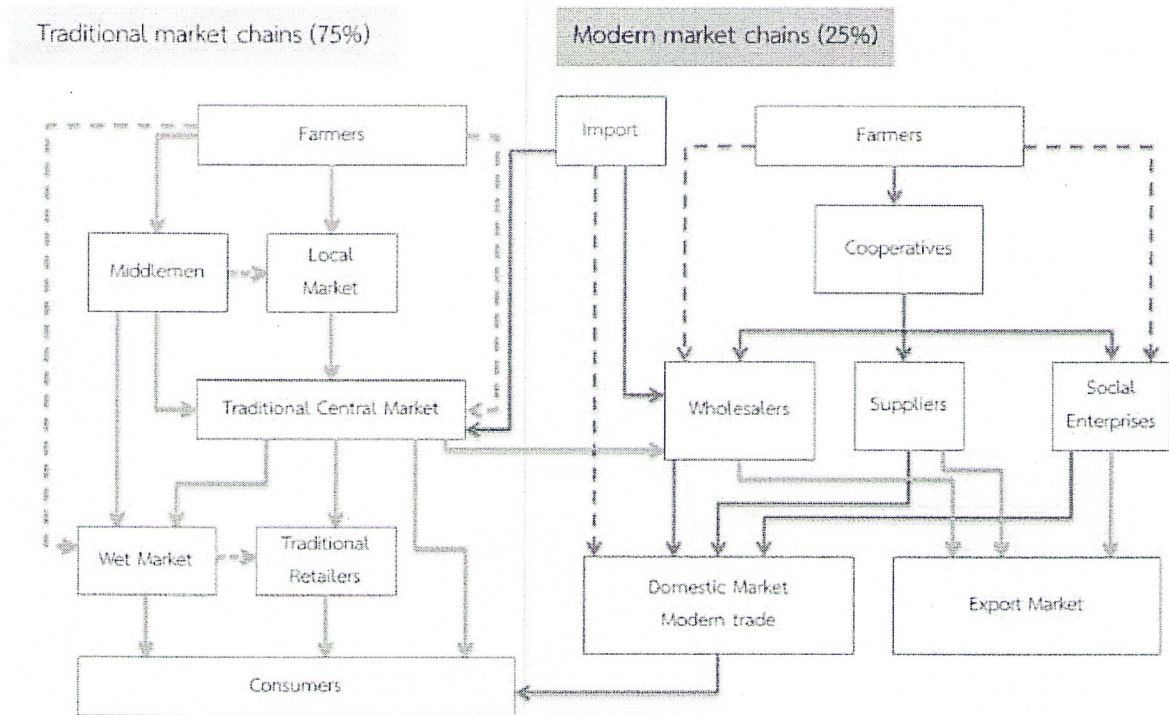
Traditional market chains (75%)

Modern market chains (25%)

Farmers

Middlemen

Local Market

Traditional Central Market

Wet Market

Traditional Retailers

Consumers

Import

Farmers

Cooperatives

Wholesalers

Suppliers

Social Enterprises

Domestic Market Modern trade

Export Market